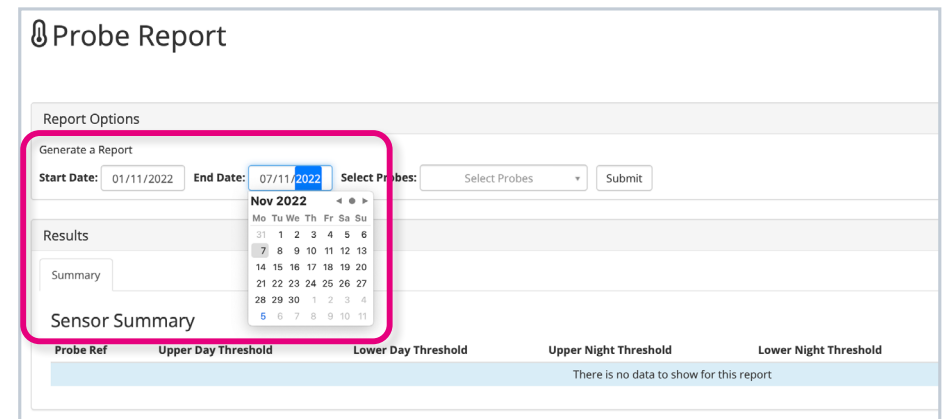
Probe Report

Report Options

Generate a Report

Start Date: 01/11/2022 End Date: 07/11/2022 Select Probes: Select Probes Submit

Nov 2022

| Mo | Tu | We | Th | Fr | Sa | Su |
|---|---|---|---|---|---|---|
| 31 | 1 | 2 | 3 | 4 | 5 | 6 |
| 7 | 8 | 9 | 10 | 11 | 12 | 13 |
| 14 | 15 | 16 | 17 | 18 | 19 | 20 |
| 21 | 22 | 23 | 24 | 25 | 26 | 27 |
| 28 | 29 | 30 | 1 | 2 | 3 | 4 |
| 5 | 6 | 7 | 8 | 9 | 10 | 11 |

Results

Summary

Sensor Summary

| Probe Ref | Upper Day Threshold | Lower Day Threshold | Upper Night Threshold | Lower Night Threshold |
|---|---|---|---|---|
| There is no data to show for this report | | | | |